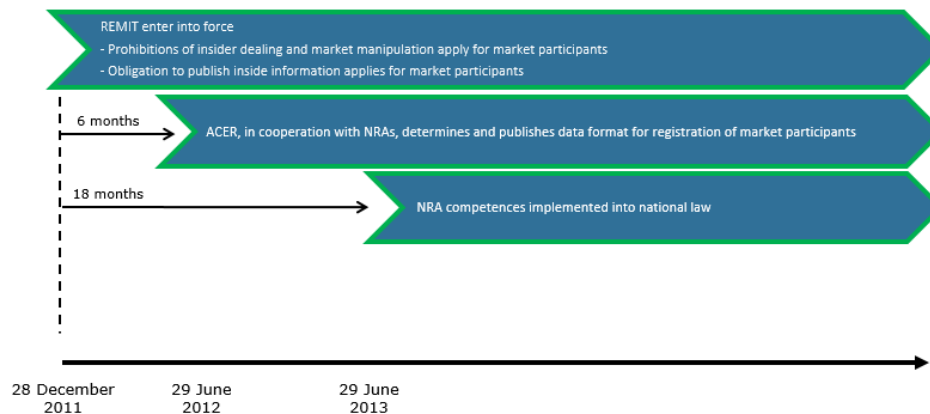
REMIT enter into force
- Prohibitions of insider dealing and market manipulation apply for market participants
- Obligation to publish inside information applies for market participants

6 months

ACER, in cooperation with NRAs, determines and publishes data format for registration of market participants

18 months

NRA competences implemented into national law

28 December 2011

29 June 2012

29 June 2013